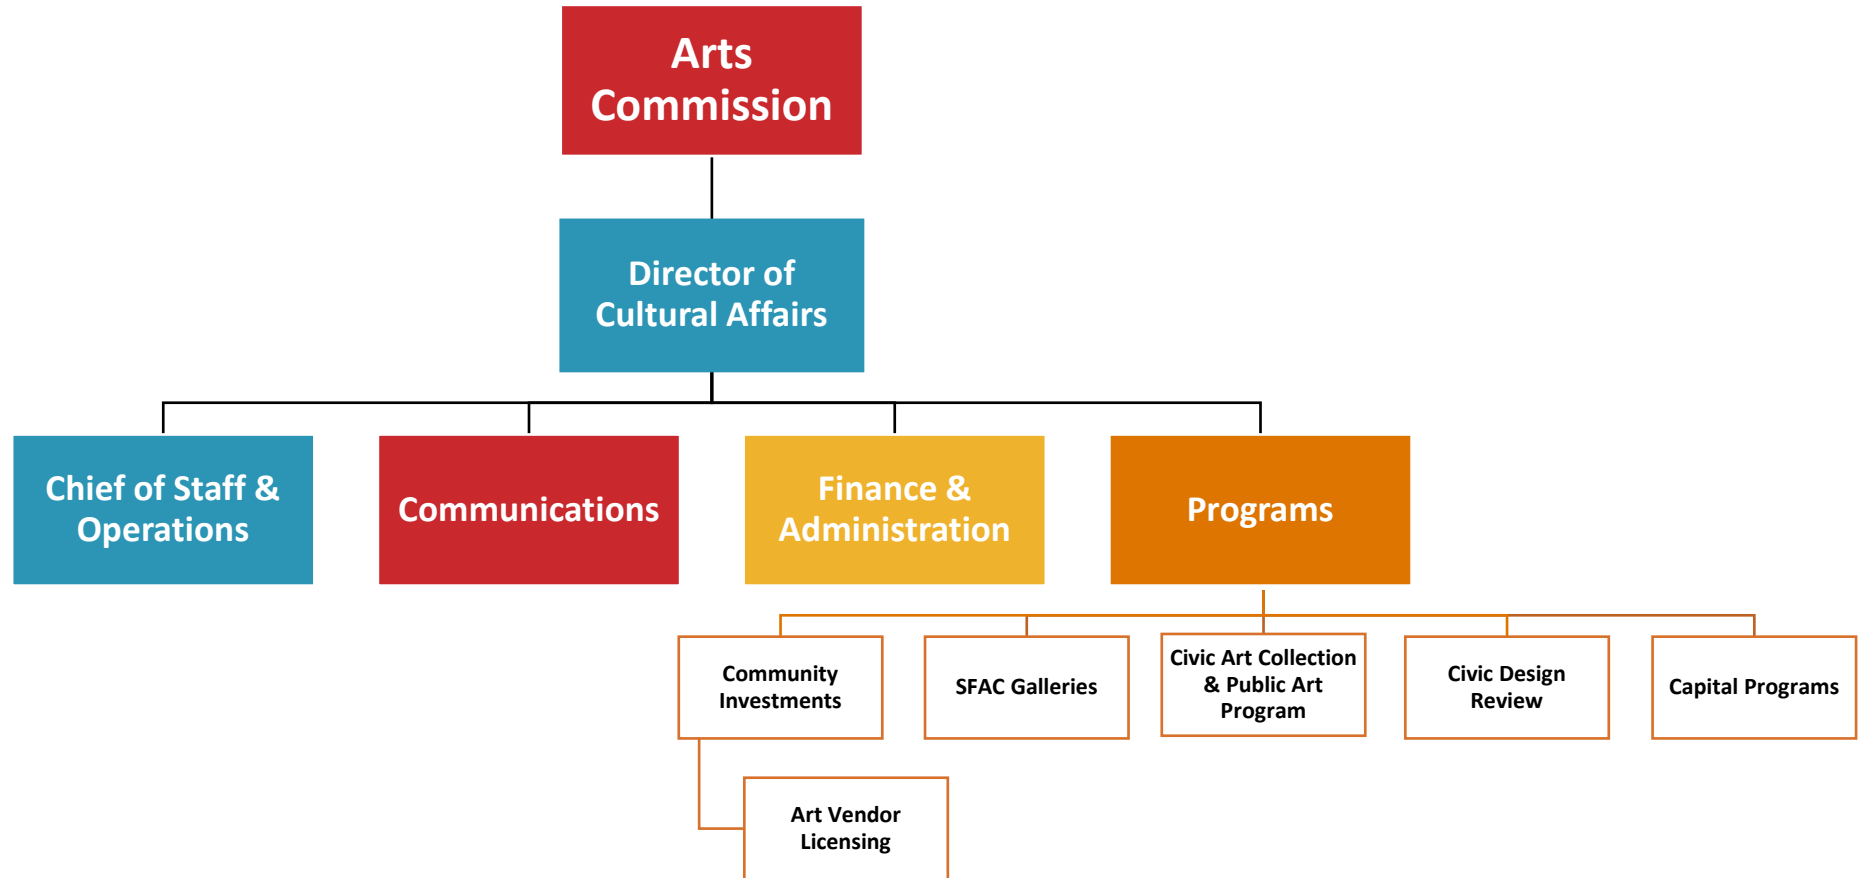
Arts Commission

Director of Cultural Affairs

Chief of Staff & Operations

Communications

Finance & Administration

Programs

Community Investments

SFAC Galleries

Civic Art Collection & Public Art Program

Civic Design Review

Capital Programs

Art Vendor Licensing